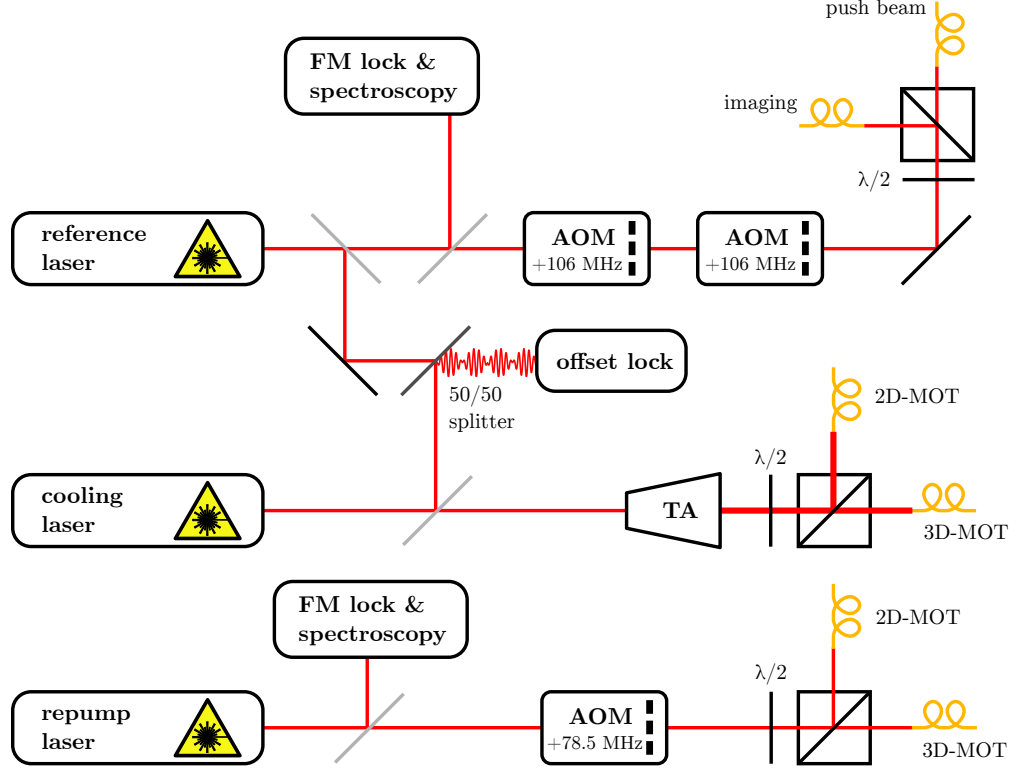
push beam

FM lock & spectroscopy

imaging

$\lambda/2$

reference laser

AOM +106 MHz

AOM +106 MHz

offset lock

50/50 splitter

2D-MOT

$\lambda/2$

cooling laser

TA

3D-MOT

FM lock & spectroscopy

2D-MOT

$\lambda/2$

repump laser

AOM +78.5 MHz

3D-MOT